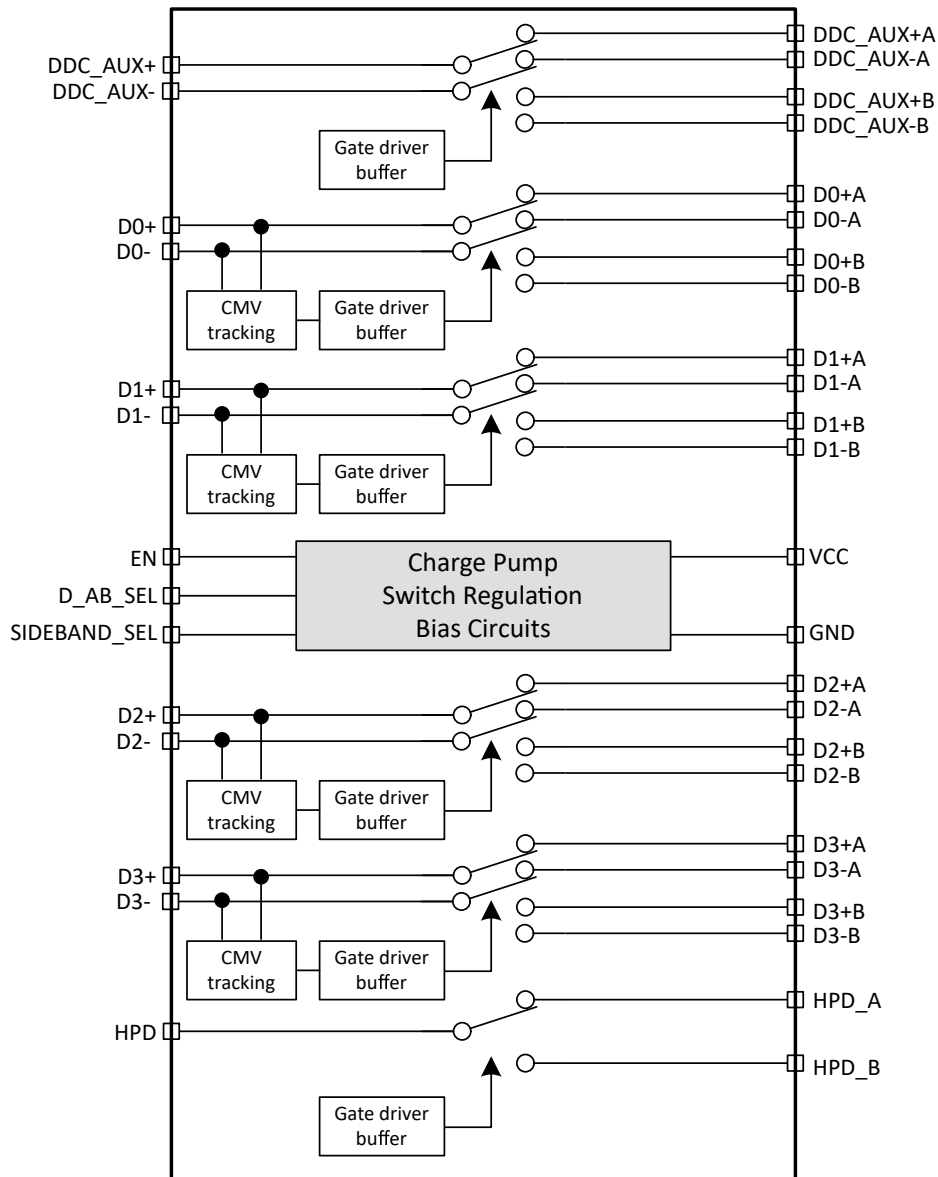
DDC_AUX+A
DDC_AUX+
DDC_AUX-A
DDC_AUX-
DDC_AUX+B
DDC_AUX-B
Gate driver buffer

D0+A
D0+
D0-A
D0-
D0+B
D0-B
CMV tracking
Gate driver buffer

D1+A
D1+
D1-A
D1-
D1+B
D1-B
CMV tracking
Gate driver buffer

EN
Charge Pump
VCC
D_AB_SEL
Switch Regulation
SIDEBAND_SEL
Bias Circuits
GND

D2+A
D2+
D2-A
D2-
D2+B
D2-B
CMV tracking
Gate driver buffer

D3+A
D3+
D3-A
D3-
D3+B
D3-B
CMV tracking
Gate driver buffer

HPD_A
HPD
HPD_B
Gate driver buffer